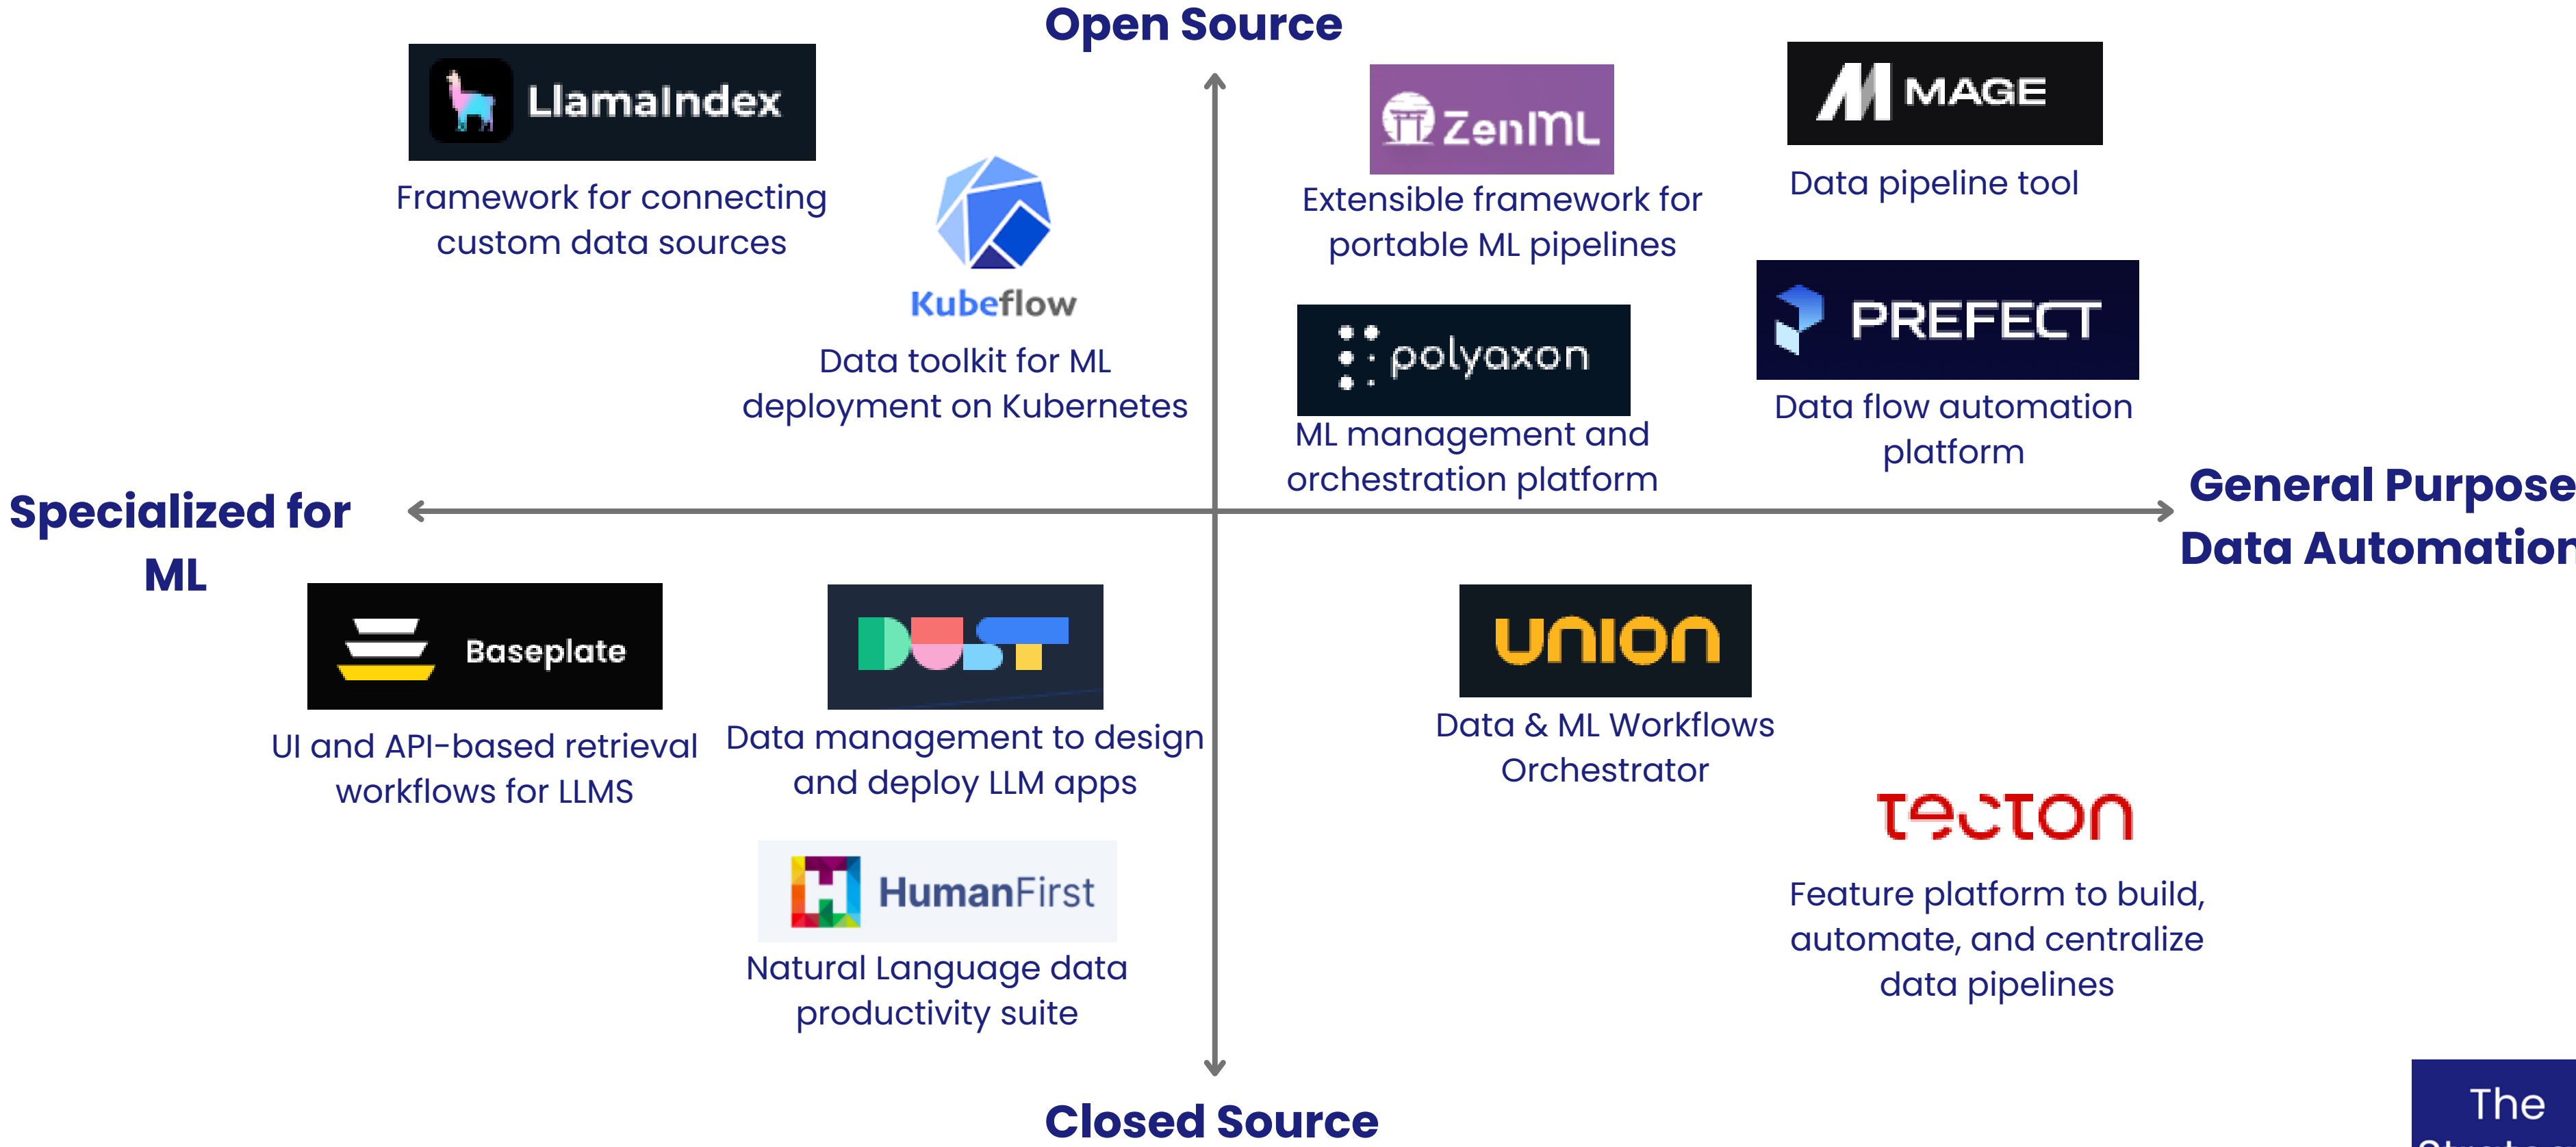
Open Source

LlamaIndex
Framework for connecting custom data sources

Kubeflow
Data toolkit for ML deployment on Kubernetes

ZenML
Extensible framework for portable ML pipelines

MAGE
Data pipeline tool

polyaxon
ML management and orchestration platform

PREFECT
Data flow automation platform

Specialized for ML

General Purpose Data Automatio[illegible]

Baseplate
UI and API-based retrieval workflows for LLMS

DUST
Data management to design and deploy LLM apps

UNION
Data & ML Workflows Orchestrator

tecton
Feature platform to build, automate, and centralize data pipelines

HumanFirst
Natural Language data productivity suite

Closed Source

The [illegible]